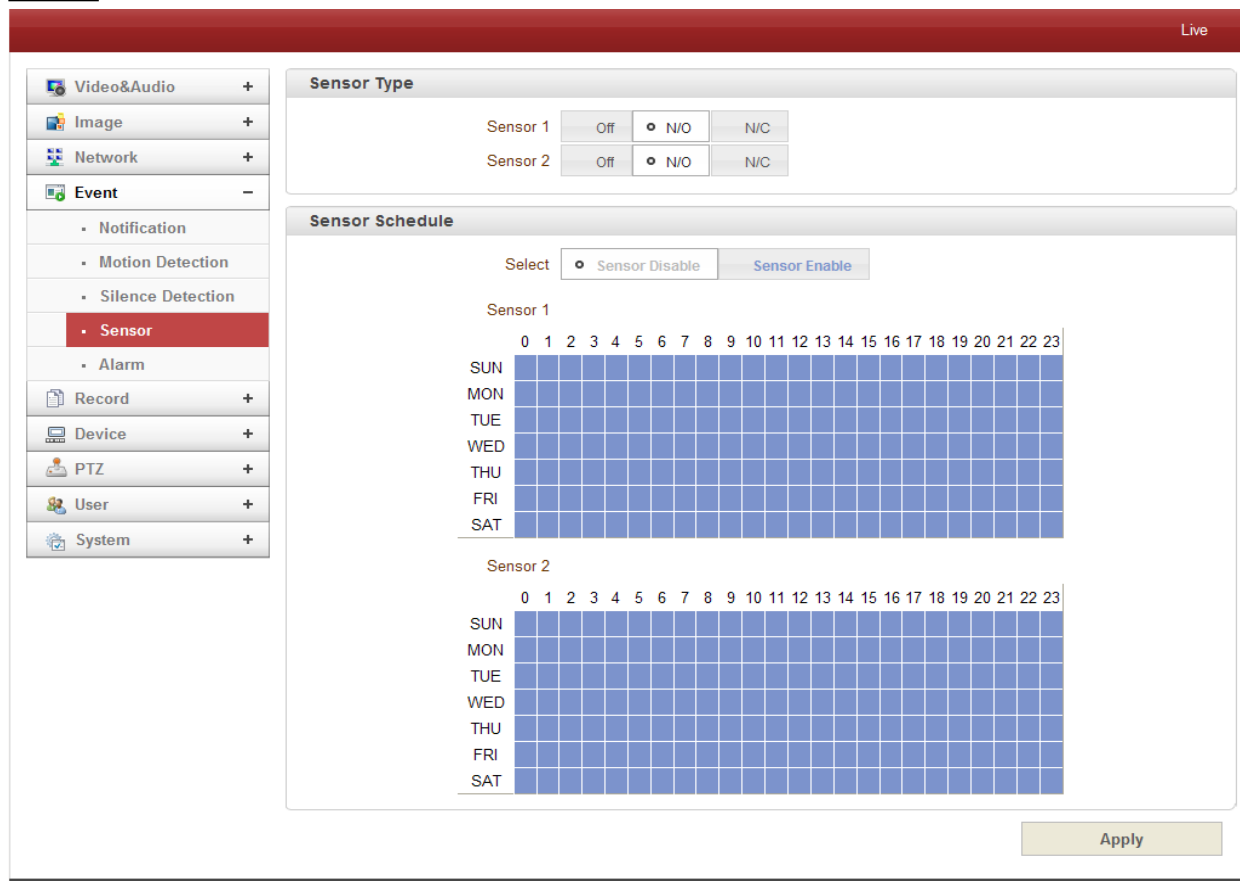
Live

Video&Audio +
Image +
Network +
Event −
Notification
Motion Detection
Silence Detection
Sensor
Alarm
Record +
Device +
PTZ +
User +
System +

Sensor Type

Sensor 1 Off N/O N/C
Sensor 2 Off N/O N/C

Sensor Schedule

Select Sensor Disable Sensor Enable

Sensor 1

| | 0 | 1 | 2 | 3 | 4 | 5 | 6 | 7 | 8 | 9 | 10 | 11 | 12 | 13 | 14 | 15 | 16 | 17 | 18 | 19 | 20 | 21 | 22 | 23 |
|---|---|---|---|---|---|---|---|---|---|---|---|---|---|---|---|---|---|---|---|---|---|---|---|---|
| SUN | | | | | | | | | | | | | | | | | | | | | | | | |
| MON | | | | | | | | | | | | | | | | | | | | | | | | |
| TUE | | | | | | | | | | | | | | | | | | | | | | | | |
| WED | | | | | | | | | | | | | | | | | | | | | | | | |
| THU | | | | | | | | | | | | | | | | | | | | | | | | |
| FRI | | | | | | | | | | | | | | | | | | | | | | | | |
| SAT | | | | | | | | | | | | | | | | | | | | | | | | |

Sensor 2

| | 0 | 1 | 2 | 3 | 4 | 5 | 6 | 7 | 8 | 9 | 10 | 11 | 12 | 13 | 14 | 15 | 16 | 17 | 18 | 19 | 20 | 21 | 22 | 23 |
|---|---|---|---|---|---|---|---|---|---|---|---|---|---|---|---|---|---|---|---|---|---|---|---|---|
| SUN | | | | | | | | | | | | | | | | | | | | | | | | |
| MON | | | | | | | | | | | | | | | | | | | | | | | | |
| TUE | | | | | | | | | | | | | | | | | | | | | | | | |
| WED | | | | | | | | | | | | | | | | | | | | | | | | |
| THU | | | | | | | | | | | | | | | | | | | | | | | | |
| FRI | | | | | | | | | | | | | | | | | | | | | | | | |
| SAT | | | | | | | | | | | | | | | | | | | | | | | | |

Apply